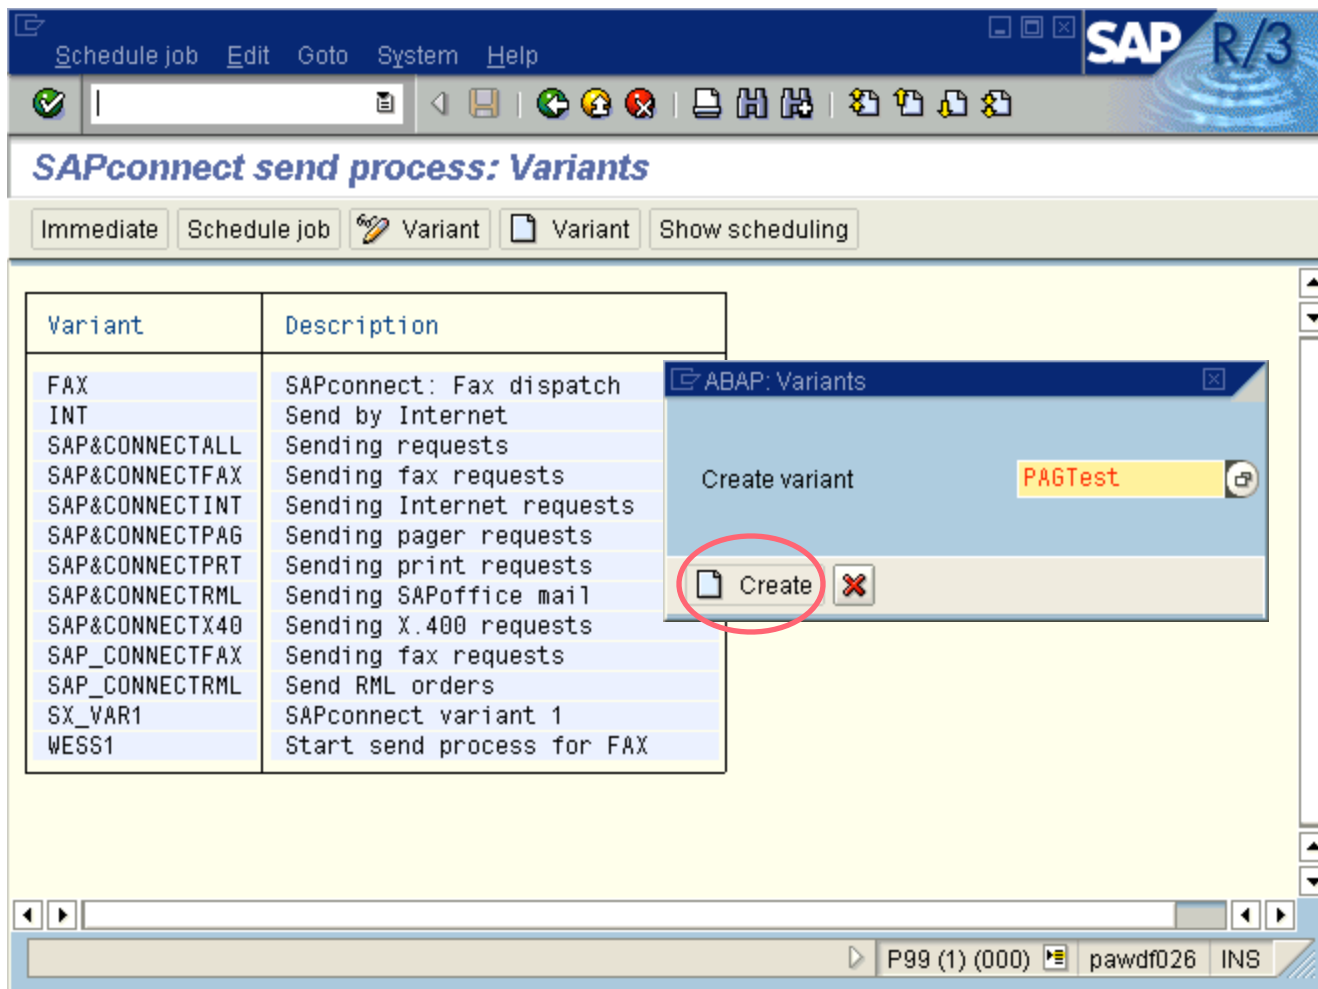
Schedule job Edit Goto System Help

SAP R/3

SAPconnect send process: Variants

Immediate Schedule job Variant Variant Show scheduling

| Variant | Description |
|---|---|
| FAX | SAPconnect: Fax dispatch |
| INT | Send by Internet |
| SAP&CONNECTALL | Sending requests |
| SAP&CONNECTFAX | Sending fax requests |
| SAP&CONNECTINT | Sending Internet requests |
| SAP&CONNECTPAG | Sending pager requests |
| SAP&CONNECTPRT | Sending print requests |
| SAP&CONNECTRML | Sending SAPoffice mail |
| SAP&CONNECTX40 | Sending X.400 requests |
| SAP_CONNECTFAX | Sending fax requests |
| SAP_CONNECTRML | Send RML orders |
| SX_VAR1 | SAPconnect variant 1 |
| WESS1 | Start send process for FAX |

ABAP: Variants

Create variant PAGTest

Create

P99 (1) (000) pawdf026 INS